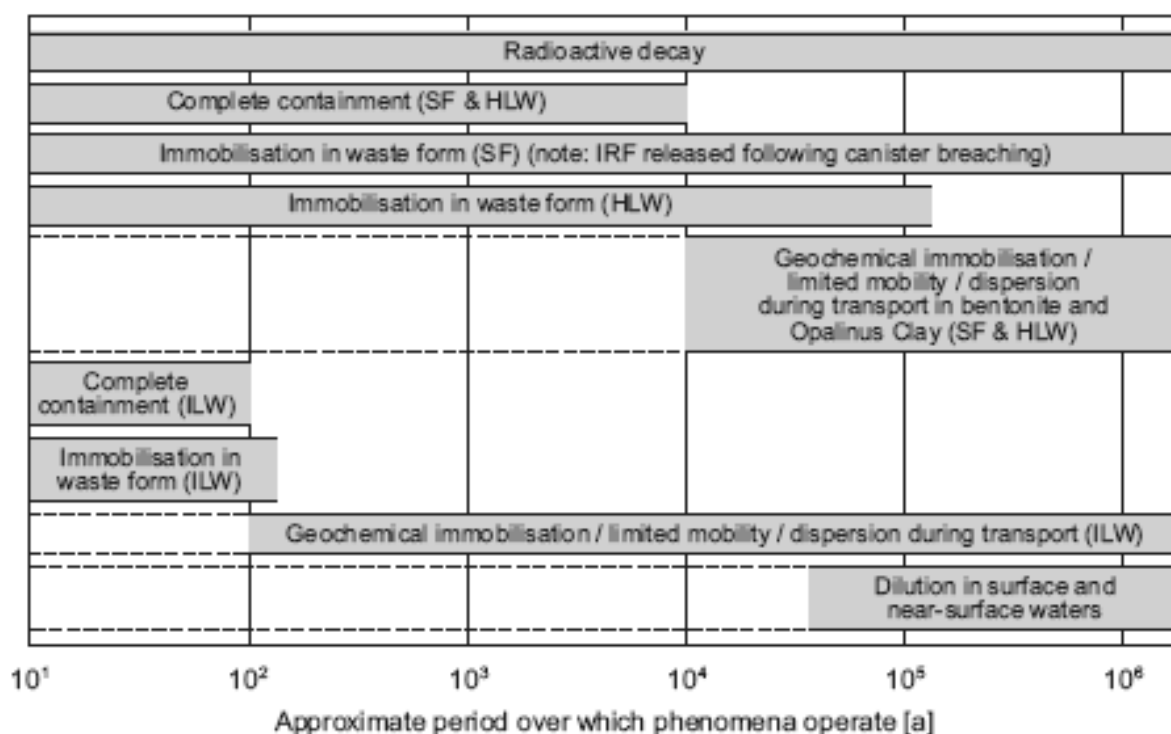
Radioactive decay

Complete containment (SF & HLW)

Immobilisation in waste form (SF) (note: IRF released following canister breaching)

Immobilisation in waste form (HLW)

Geochemical immobilisation / limited mobility / dispersion during transport in bentonite and Opalinus Clay (SF & HLW)

Complete containment (ILW)

Immobilisation in waste form (ILW)

Geochemical immobilisation / limited mobility / dispersion during transport (ILW)

Dilution in surface and near-surface waters

$10^1$ $10^2$ $10^3$ $10^4$ $10^5$ $10^6$

Approximate period over which phenomena operate [a]